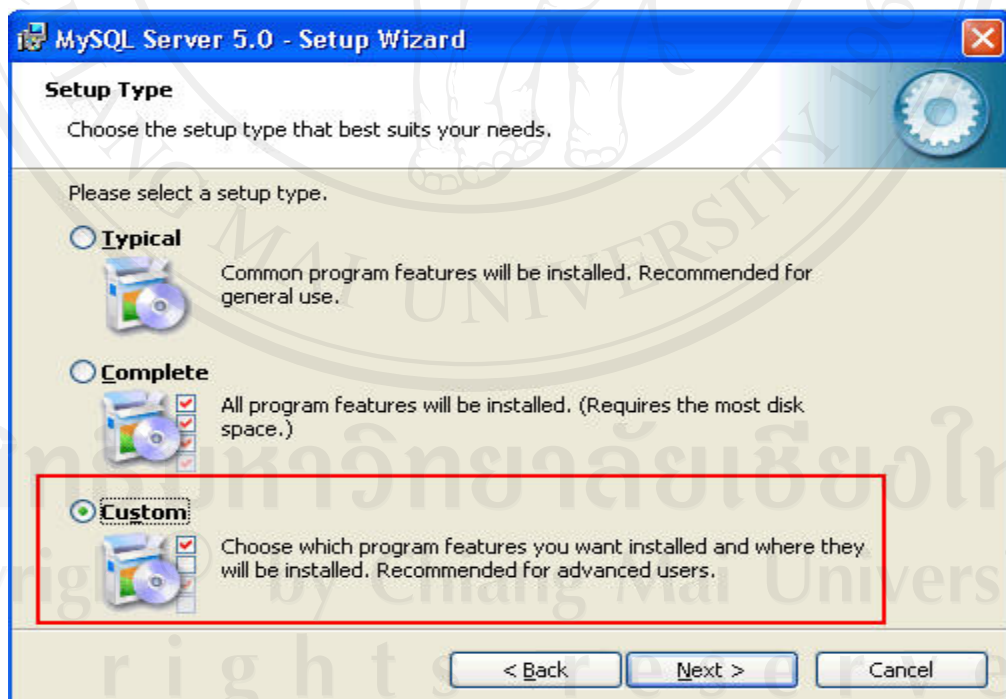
MySQL Server 5.0 - Setup Wizard

Setup Type

Choose the setup type that best suits your needs.

Please select a setup type.

Typical

Common program features will be installed. Recommended for general use.

Complete

All program features will be installed. (Requires the most disk space.)

Custom

Choose which program features you want installed and where they will be installed. Recommended for advanced users.

< Back Next > Cancel

MAI UNIVERSITY

ลิขสิทธิ์มหาวิทยาลัยเชียงใหม่

Copyright by Chiang Mai University

rights reserved